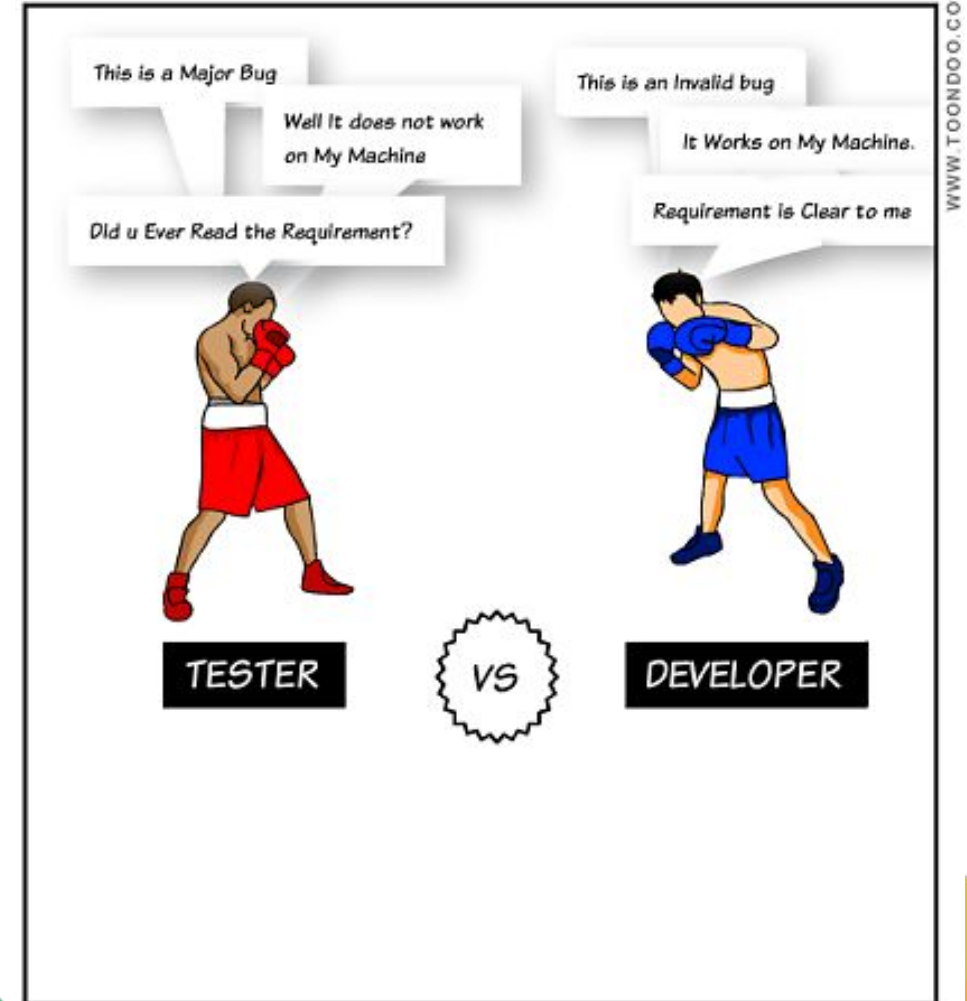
This is a Major Bug

Well It does not work on My Machine

Did u Ever Read the Requirement?

This is an Invalid bug

It Works on My Machine.

Requirement is Clear to me

TESTER

VS

DEVELOPER

WWW.TOONDOO.CO